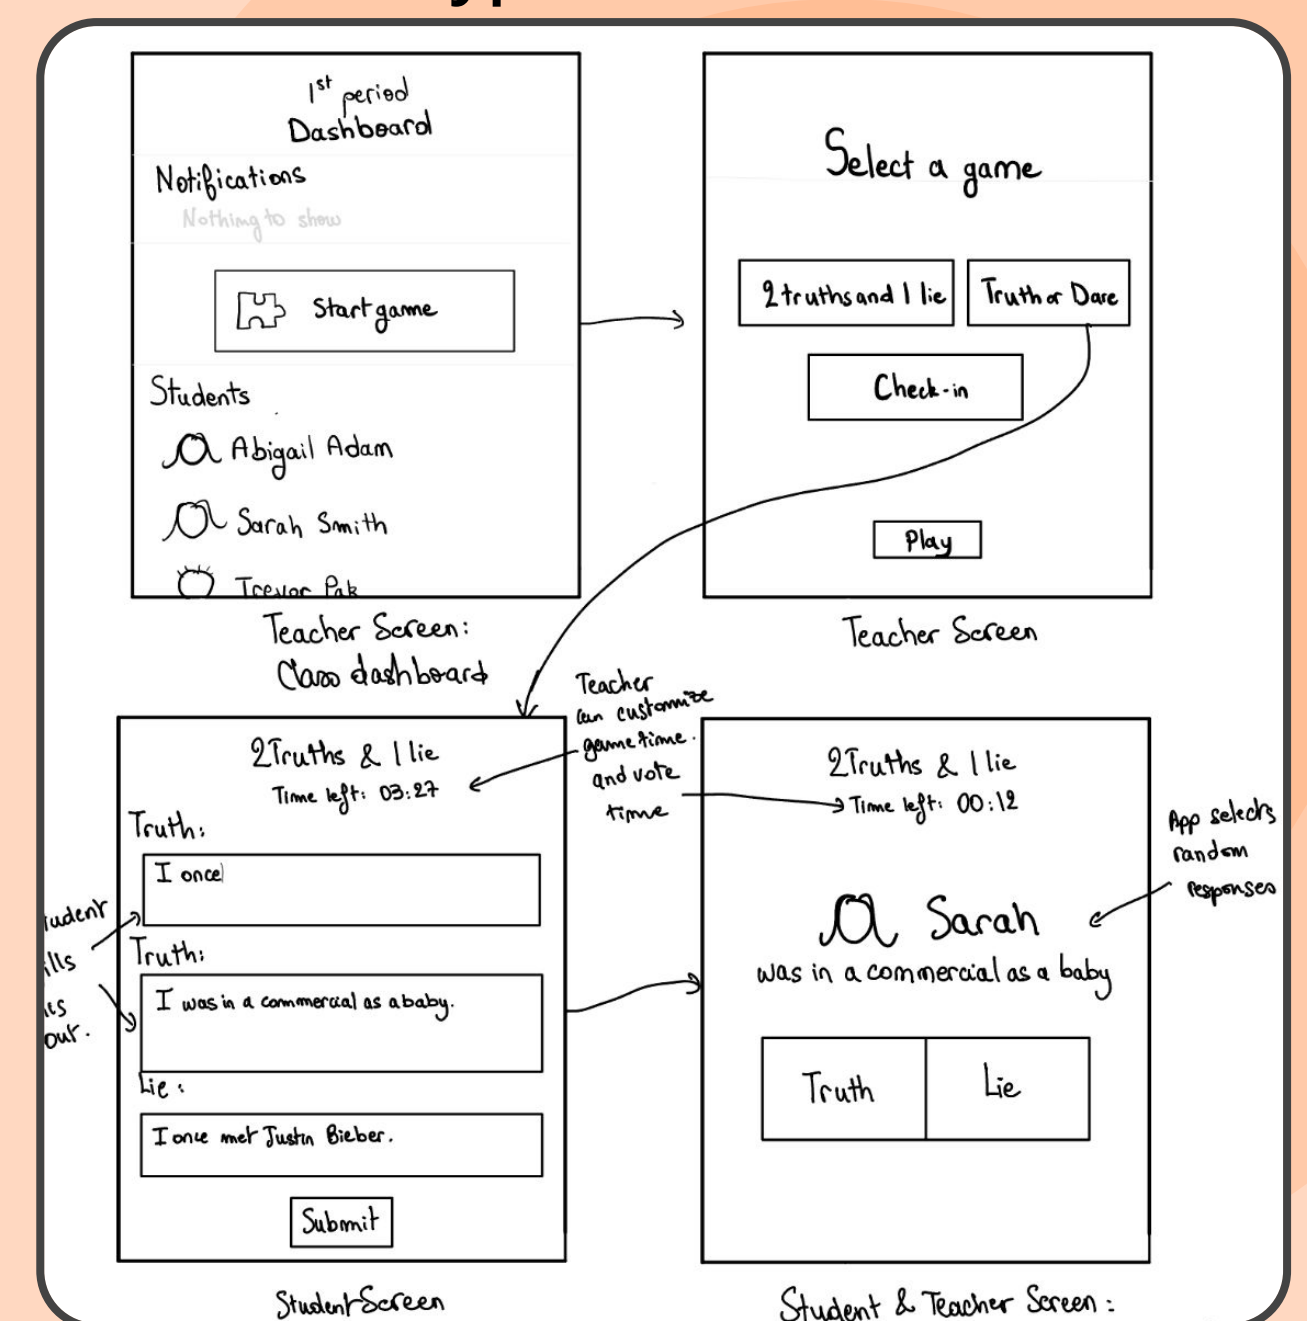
$1^{st}$ period
Dashboard

Notifications
Nothing to show

Start game

Students
Abigail Adam
Sarah Smith
Trevor Pak

Teacher Screen:
Class dashboard

Select a game

2 truths and 1 lie
Truth or Dare
Check-in

Play

Teacher Screen

Teacher can customize game time and vote time

2Truths & 1 lie
Time left: 03:27

Truth:
I once

Truth:
I was in a commercial as a baby.

Lie:
I once met Justin Bieber.

Submit

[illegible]udent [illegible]lls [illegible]s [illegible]our.

StudentScreen

2Truths & 1 lie
Time left: 00:12

App selects random responses

Sarah
was in a commercial as a baby

Truth
Lie

Student & Teacher Screen: